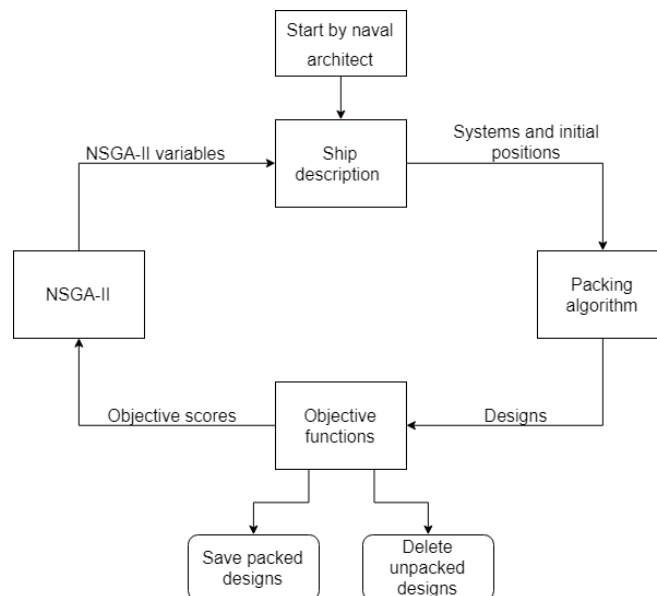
Start by naval architect

NSGA-II variables

Ship description

Systems and initial positions

NSGA-II

Packing algorithm

Objective scores

Objective functions

Designs

Save packed designs

Delete unpacked designs